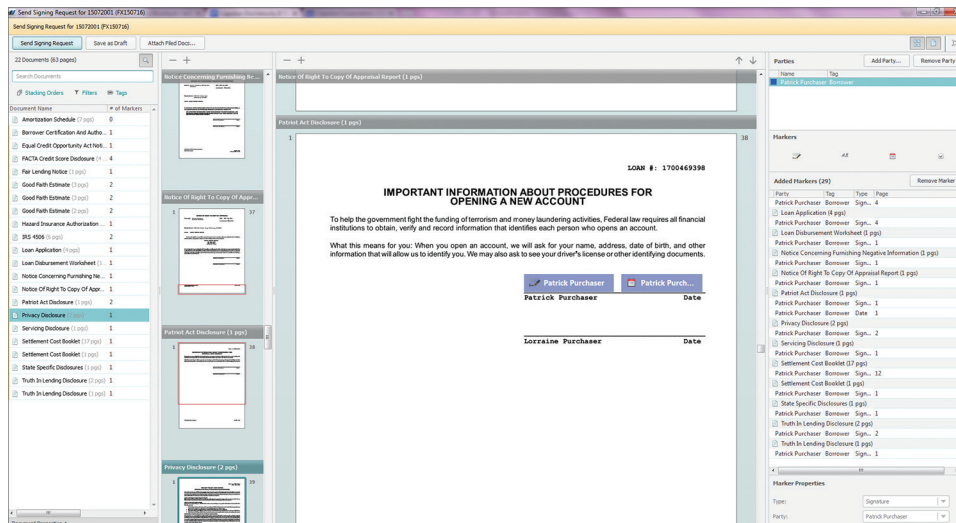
Send Signing Request for 15072001 (FX150716)

Send Signing Request for 15072001 (FX150716)

Send Signing Request
Save as Draft
Attach Filed Docs...

22 Documents (63 pages)

Search Documents

Stacking Orders
Filters
Tags

| Document Name | # of Markers |
|---|---|
| Amortization Schedule (7 pgs) | 0 |
| Borrower Certification And Autho... | 1 |
| Equal Credit Opportunity Act Noti... | 1 |
| FACTA Credit Score Disclosure (4... | 4 |
| Fair Lending Notice (1 pgs) | 1 |
| Good Faith Estimate (3 pgs) | 2 |
| Good Faith Estimate (3 pgs) | 2 |
| Good Faith Estimate (2 pgs) | 2 |
| Hazard Insurance Authorization ... | 1 |
| IRS 4506 (6 pgs) | 2 |
| Loan Application (4 pgs) | 2 |
| Loan Disbursement Worksheet (1... | 1 |
| Notice Concerning Furnishing Ne... | 1 |
| Notice Of Right To Copy Of Appr... | 1 |
| Patriot Act Disclosure (1 pgs) | 2 |
| Privacy Disclosure (2 pgs) | 1 |
| Servicing Disclosure (1 pgs) | 1 |
| Settlement Cost Booklet (17 pgs) | 1 |
| Settlement Cost Booklet (1 pgs) | 1 |
| State Specific Disclosures (1 pgs) | 1 |
| Truth In Lending Disclosure (2 pgs) | 1 |
| Truth In Lending Disclosure (1 pgs) | 1 |

Notice Concerning Furnishing Ne...

Notice Of Right To Copy Of Appr...
1
37

Patriot Act Disclosure (1 pgs)
1
38

Privacy Disclosure (2 pgs)
2
39

Notice Of Right To Copy Of Appraisal Report (1 pgs)

Patriot Act Disclosure (1 pgs)
1
38

LOAN #: 1700469398

IMPORTANT INFORMATION ABOUT PROCEDURES FOR OPENING A NEW ACCOUNT

To help the government fight the funding of terrorism and money laundering activities, Federal law requires all financial institutions to obtain, verify and record information that identifies each person who opens an account.

What this means for you: When you open an account, we will ask for your name, address, date of birth, and other information that will allow us to identify you. We may also ask to see your driver's license or other identifying documents.

Patrick Purchaser
Patrick Purch...
Patrick Purchaser
Date

Lorraine Purchaser
Date

Parties
Add Party...
Remove Party

| Name | Tag |
|---|---|
| Patrick Purchaser | Borrower |

Markers

Added Markers (29)
Remove Marker

| Party | Tag | Type | Page |
|---|---|---|---|
| Patrick Purchaser | Borrower | Sign... | 4 |
| Loan Application (4 pgs) | | | |
| Patrick Purchaser | Borrower | Sign... | 4 |
| Loan Disbursement Worksheet (1 pgs) | | | |
| Patrick Purchaser | Borrower | Sign... | 1 |
| Notice Concerning Furnishing Negative Information (1 pgs) | | | |
| Patrick Purchaser | Borrower | Sign... | 1 |
| Notice Of Right To Copy Of Appraisal Report (1 pgs) | | | |
| Patrick Purchaser | Borrower | Sign... | 1 |
| Patriot Act Disclosure (1 pgs) | | | |
| Patrick Purchaser | Borrower | Sign... | 1 |
| Patrick Purchaser | Borrower | Date | 1 |
| Privacy Disclosure (2 pgs) | | | |
| Patrick Purchaser | Borrower | Sign... | 2 |
| Servicing Disclosure (1 pgs) | | | |
| Patrick Purchaser | Borrower | Sign... | 1 |
| Settlement Cost Booklet (17 pgs) | | | |
| Patrick Purchaser | Borrower | Sign... | 12 |
| Settlement Cost Booklet (1 pgs) | | | |
| Patrick Purchaser | Borrower | Sign... | 1 |
| State Specific Disclosures (1 pgs) | | | |
| Patrick Purchaser | Borrower | Sign... | 1 |
| Truth In Lending Disclosure (2 pgs) | | | |
| Patrick Purchaser | Borrower | Sign... | 2 |
| Truth In Lending Disclosure (1 pgs) | | | |
| Patrick Purchaser | Borrower | Sign... | 1 |

Marker Properties

Type: Signature
Party: Patrick Purchaser